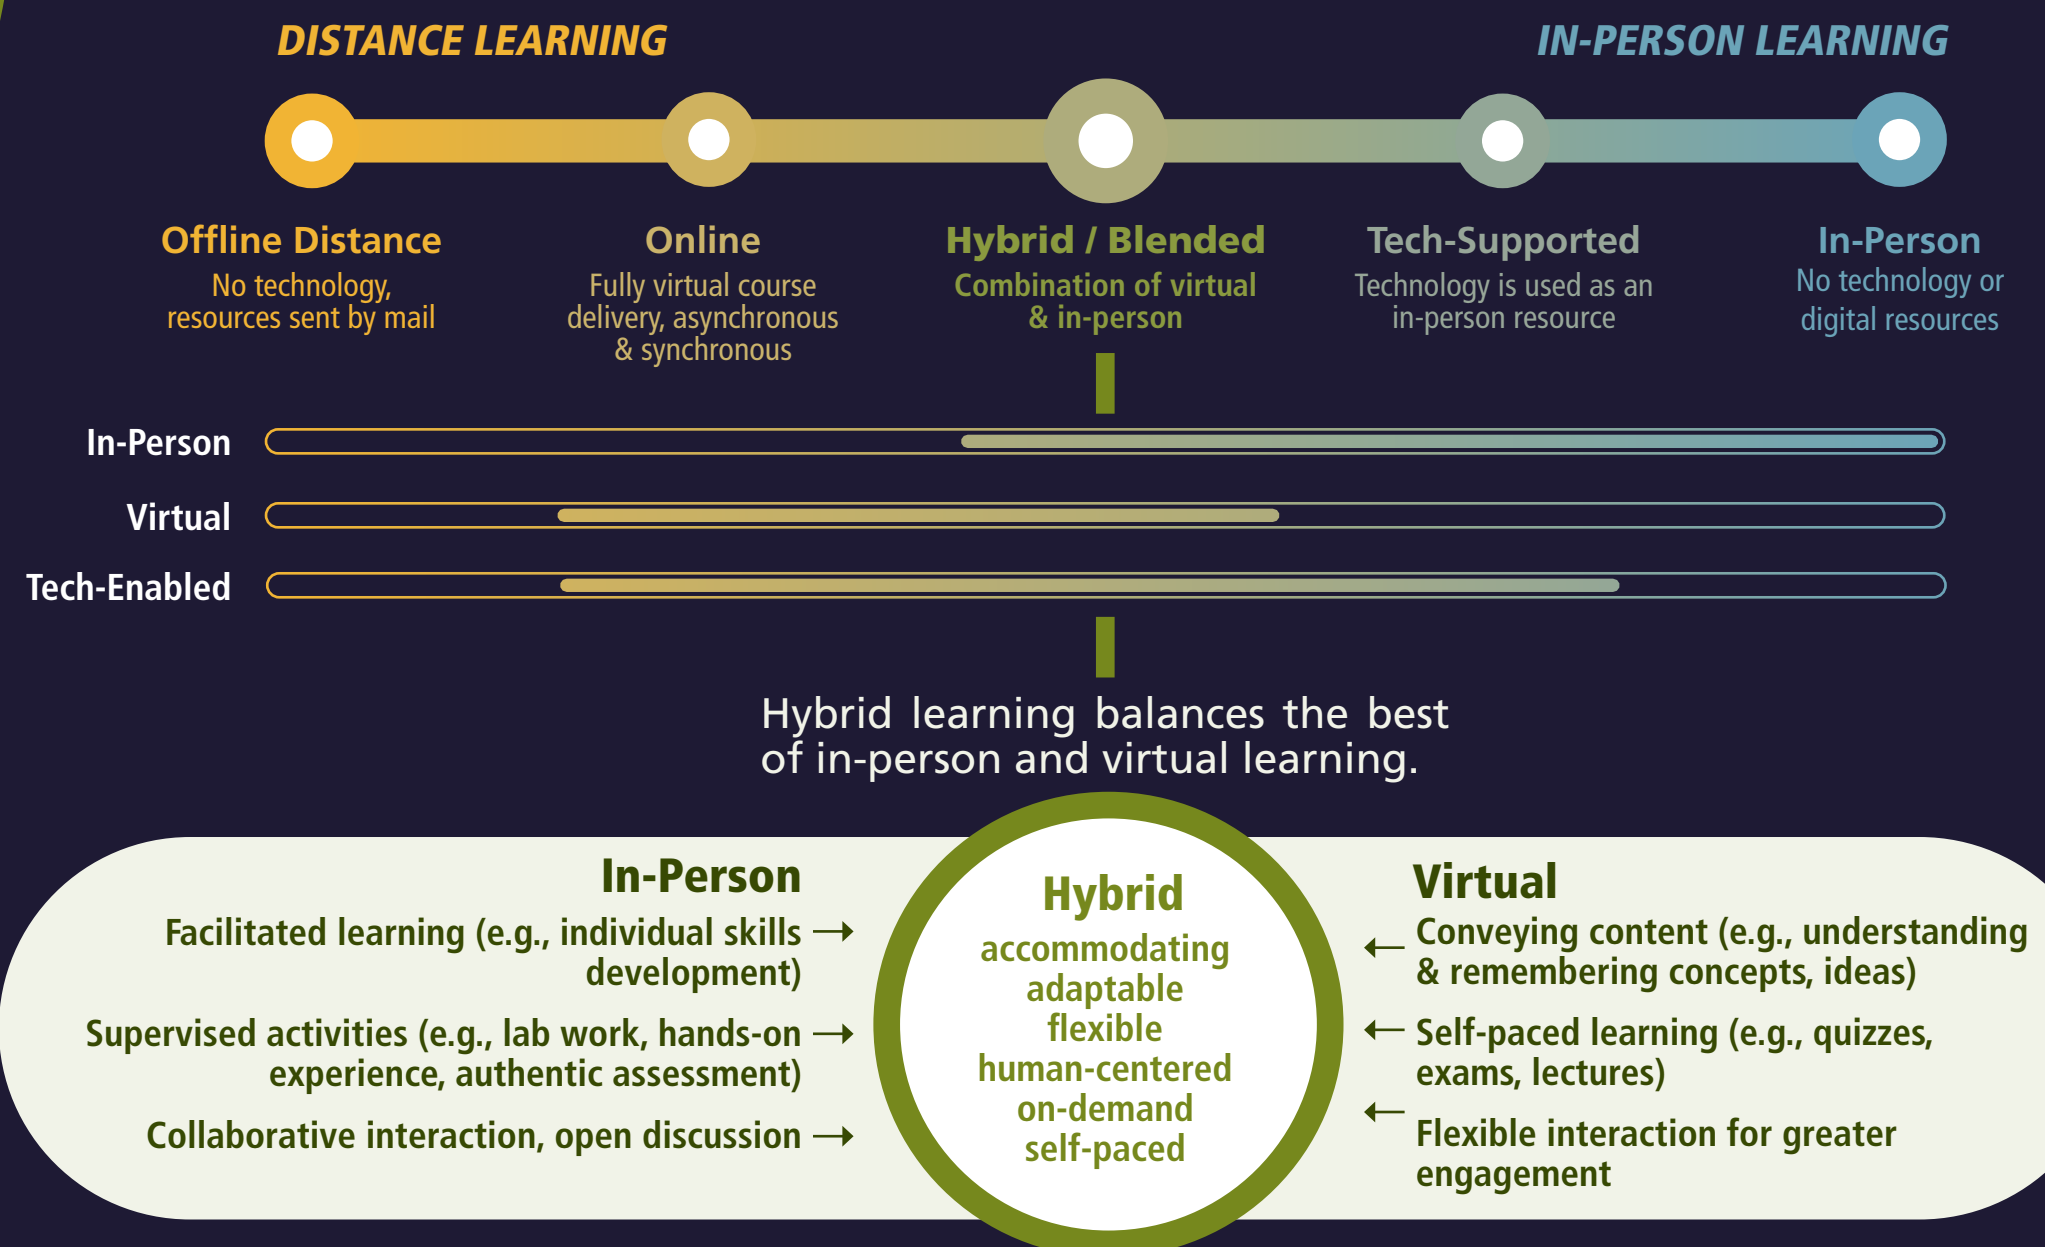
DISTANCE LEARNING

IN-PERSON LEARNING

Offline Distance
No technology, resources sent by mail

Online
Fully virtual course delivery, asynchronous & synchronous

Hybrid / Blended
Combination of virtual & in-person

Tech-Supported
Technology is used as an in-person resource

In-Person
No technology or digital resources

In-Person

Virtual

Tech-Enabled

Hybrid learning balances the best of in-person and virtual learning.

In-Person
Facilitated learning (e.g., individual skills development) →
Supervised activities (e.g., lab work, hands-on experience, authentic assessment) →
Collaborative interaction, open discussion →

Hybrid
accommodating
adaptable
flexible
human-centered
on-demand
self-paced

Virtual
← Conveying content (e.g., understanding & remembering concepts, ideas)
← Self-paced learning (e.g., quizzes, exams, lectures)
← Flexible interaction for greater engagement